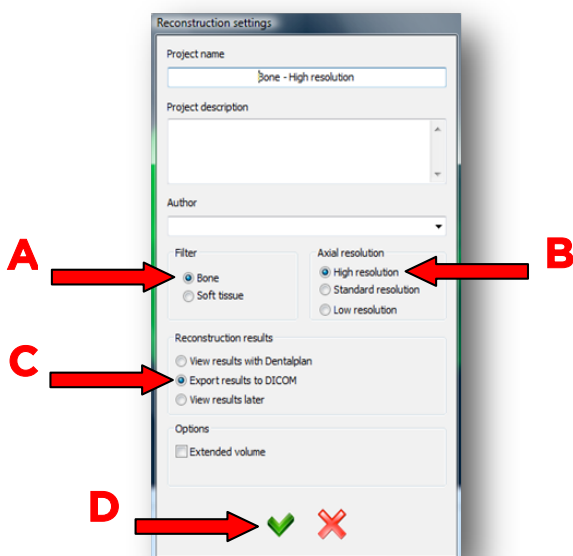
Reconstruction settings

Project name

Bone - High resolution

Project description

Author

A

Filter

Bone

Soft tissue

Axial resolution

High resolution

Standard resolution

Low resolution

B

C

Reconstruction results

View results with Dentalplan

Export results to DICOM

View results later

Options

Extended volume

D